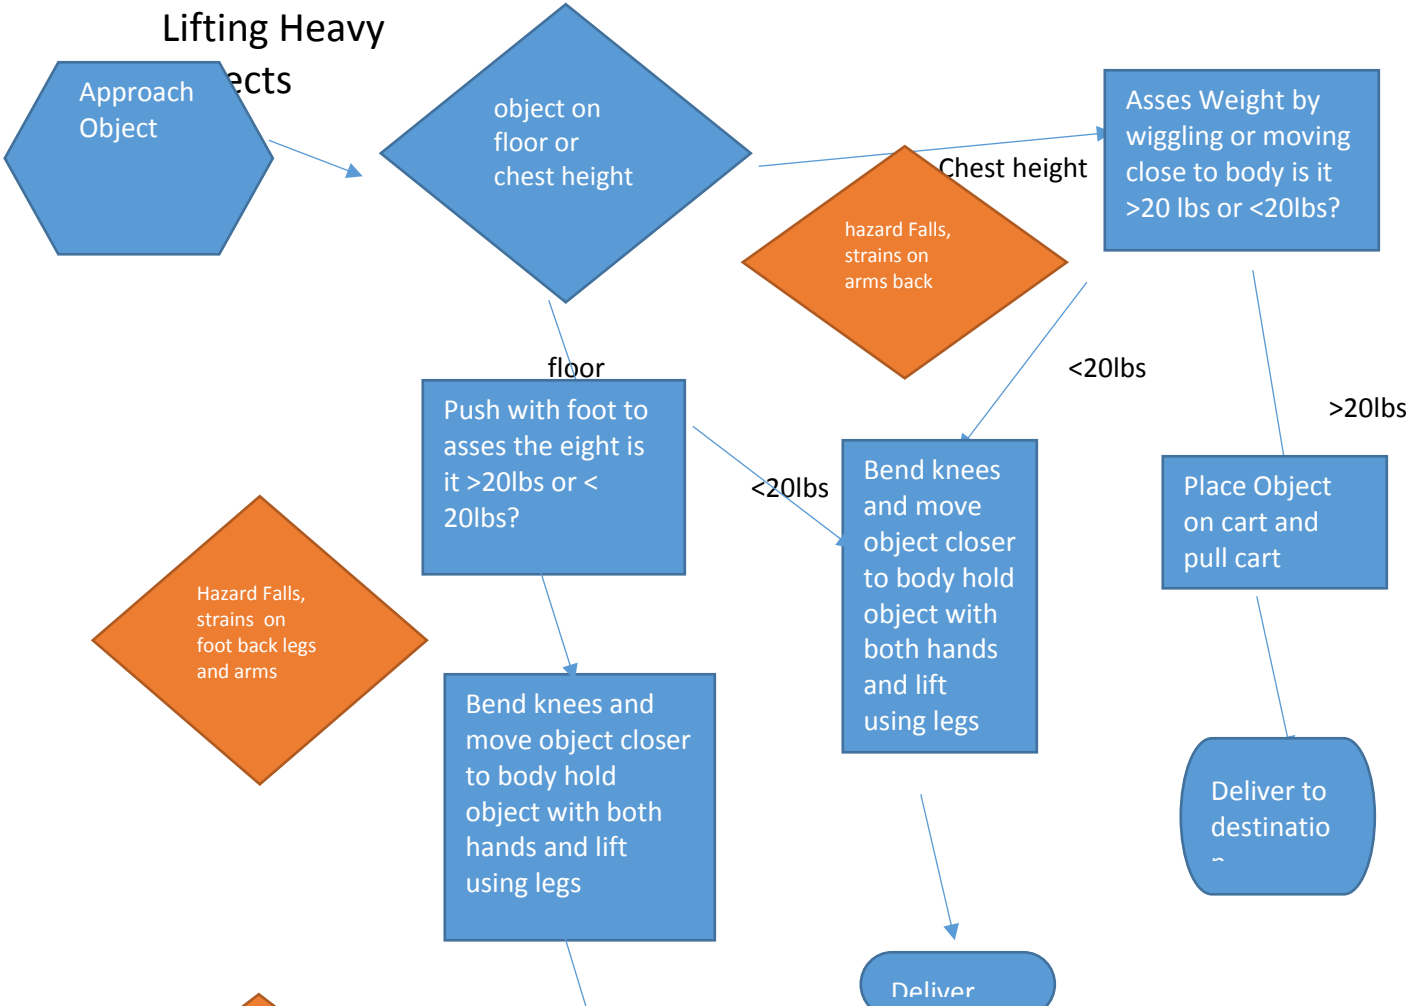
Lifting Heavy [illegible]ects

Approach Object

object on floor or chest height

Chest height

Asses Weight by wiggling or moving close to body is it >20 lbs or <20lbs?

hazard Falls, strains on arms back

<20lbs

>20lbs

floor

Push with foot to asses the eight is it >20lbs or < 20lbs?

<20lbs

Bend knees and move object closer to body hold object with both hands and lift using legs

Place Object on cart and pull cart

Hazard Falls, strains on foot back legs and arms

Bend knees and move object closer to body hold object with both hands and lift using legs

Deliver to destinatio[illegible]

Deliver